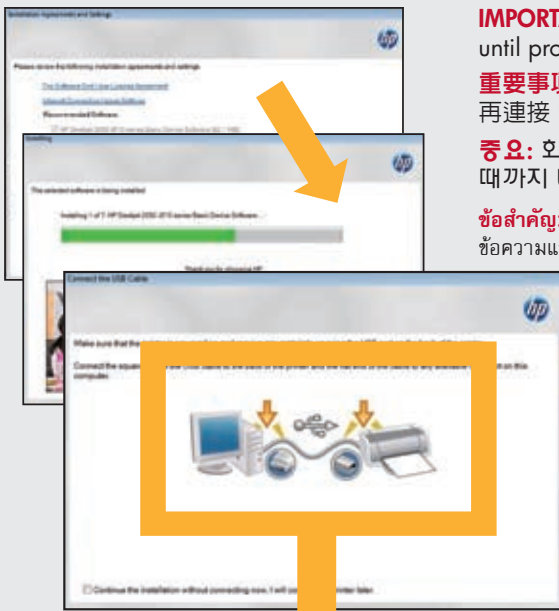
IMPORT
until pro
重要事項
再連接
중요: 호
때까지 U
ข้อสำคัญ
ข้อความแ

Installation Agreements and Settings
Please review the following installation agreements and settings
The Software End User License Agreement
Microsoft Connection Update Software
Recommended Software
HP Deskjet 2050 J510 series Basic Device Software

Installing
The selected software is being installed
Installing 1 of 7: HP Deskjet 2050 J510 series Basic Device Software...
Thank you for choosing HP

Connect the USB Cable
Make sure that the
Connect the square
computer.
on this
Continue the installation without connecting now. I will co
rinter later.